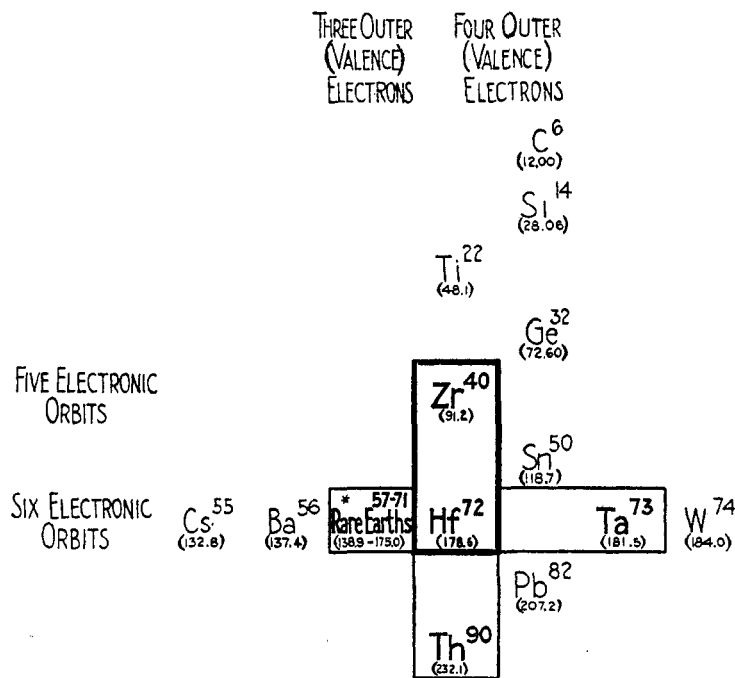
THREE OUTER (VALENCE) ELECTRONS

FOUR OUTER (VALENCE) ELECTRONS

$C^{6}$ (12.00)

$Si^{14}$ (28.06)

$Ti^{22}$ (48.1)

$Ge^{32}$ (72.60)

FIVE ELECTRONIC ORBITS

$Zr^{40}$ (91.2)

$Sn^{50}$ (118.7)

SIX ELECTRONIC ORBITS

$Cs^{55}$ (132.8)

$Ba^{56}$ (137.4)

* 57-71 Rare Earths (138.9 - 175.0)

$Hf^{72}$ (178.6)

$Ta^{73}$ (181.5)

$W^{74}$ (184.0)

$Pb^{82}$ (207.2)

$Th^{90}$ (232.1)